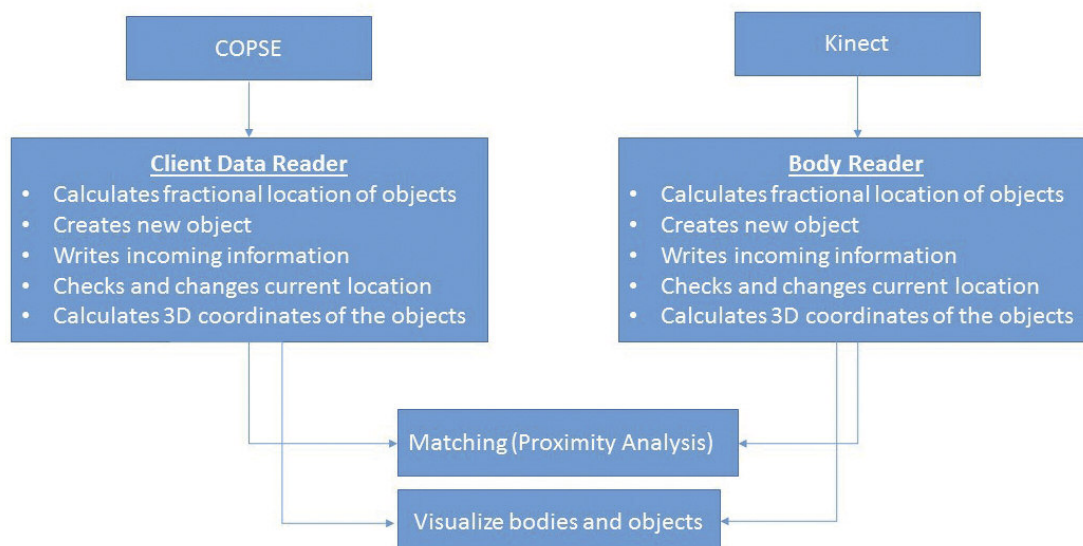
COPSE

Kinect

Client Data Reader
- Calculates fractional location of objects
- Creates new object
- Writes incoming information
- Checks and changes current location
- Calculates 3D coordinates of the objects

Body Reader
- Calculates fractional location of objects
- Creates new object
- Writes incoming information
- Checks and changes current location
- Calculates 3D coordinates of the objects

Matching (Proximity Analysis)

Visualize bodies and objects